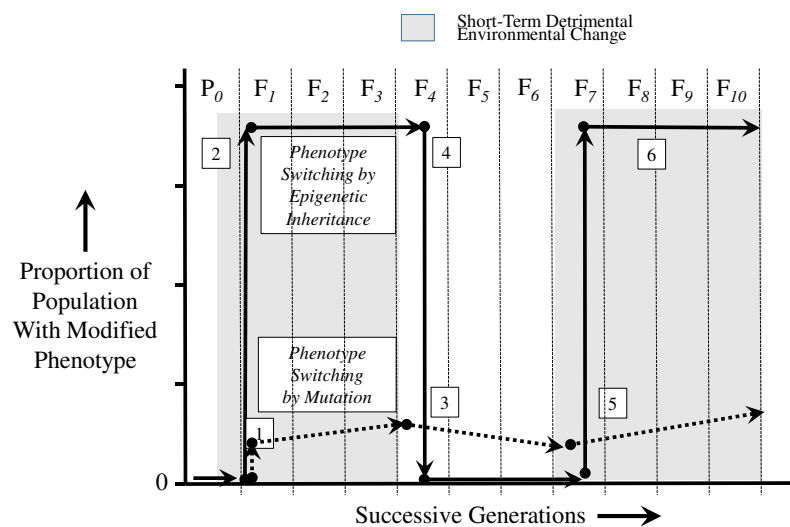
Short-Term Detrimental Environmental Change

$P_0$ $F_1$ $F_2$ $F_3$ $F_4$ $F_5$ $F_6$ $F_7$ $F_8$ $F_9$ $F_{10}$

2

Phenotype Switching by Epigenetic Inheritance

4

6

Proportion of Population With Modified Phenotype

Phenotype Switching by Mutation

3

5

1

0

Successive Generations